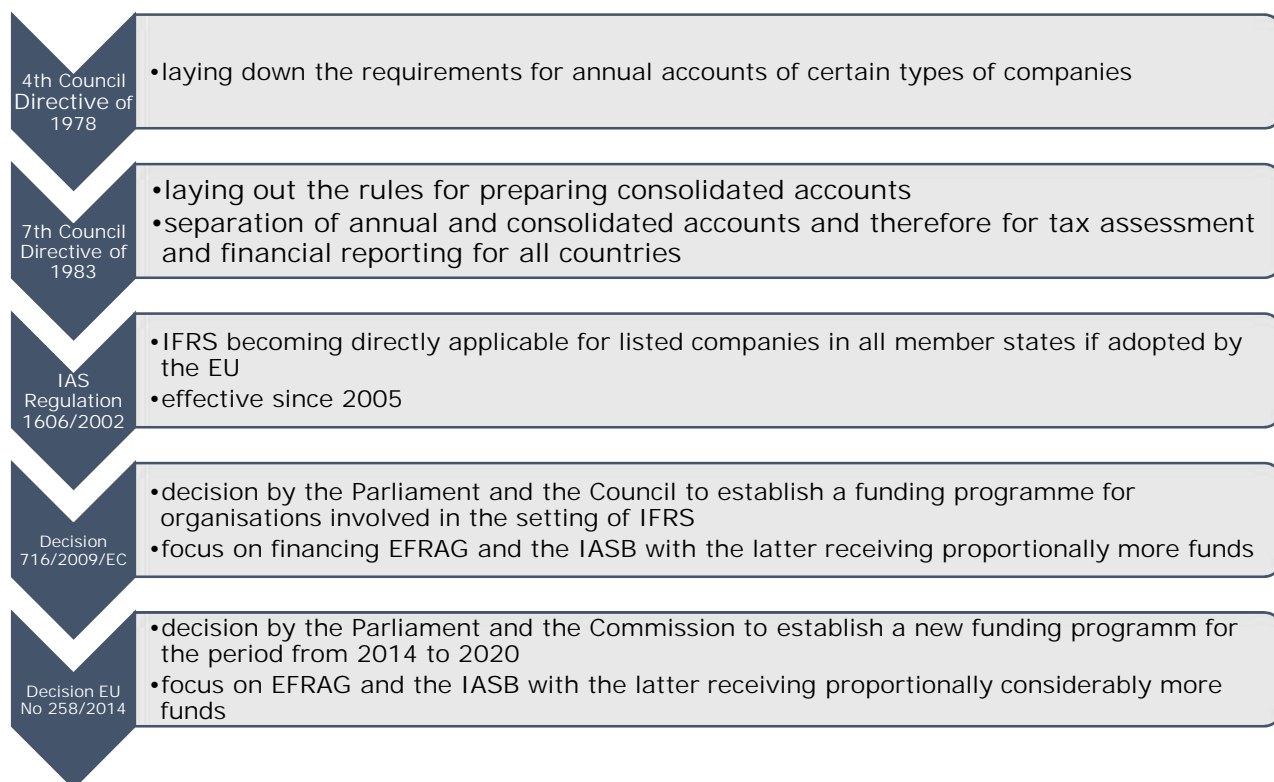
4th Council Directive of 1978

•laying down the requirements for annual accounts of certain types of companies

7th Council Directive of 1983

•laying out the rules for preparing consolidated accounts
•separation of annual and consolidated accounts and therefore for tax assessment and financial reporting for all countries

IAS Regulation 1606/2002

•IFRS becoming directly applicable for listed companies in all member states if adopted by the EU
•effective since 2005

Decision 716/2009/EC

•decision by the Parliament and the Council to establish a funding programme for organisations involved in the setting of IFRS
•focus on financing EFRAG and the IASB with the latter receiving proportionally more funds

Decision EU No 258/2014

•decision by the Parliament and the Commission to establish a new funding programm for the period from 2014 to 2020
•focus on EFRAG and the IASB with the latter receiving proportionally considerably more funds